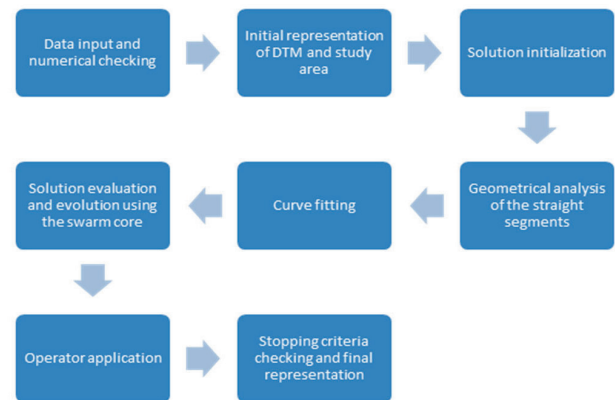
Data input and numerical checking

Initial representation of DTM and study area

Solution initialization

Geometrical analysis of the straight segments

Curve fitting

Solution evaluation and evolution using the swarm core

Operator application

Stopping criteria checking and final representation